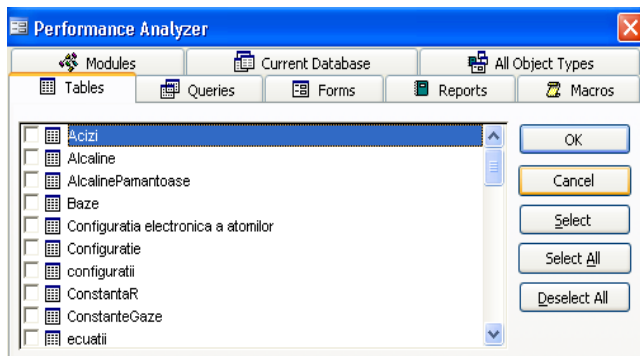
Performance Analyzer

Modules
Current Database
All Object Types
Tables
Queries
Forms
Reports
Macros

Acizi
Alcaline
AlcalinePamantoase
Baze
Configuratia electronica a atomilor
Configuratie
configuratii
ConstantaR
ConstanteGaze
ecuatii

OK
Cancel
Select
Select All
Deselect All